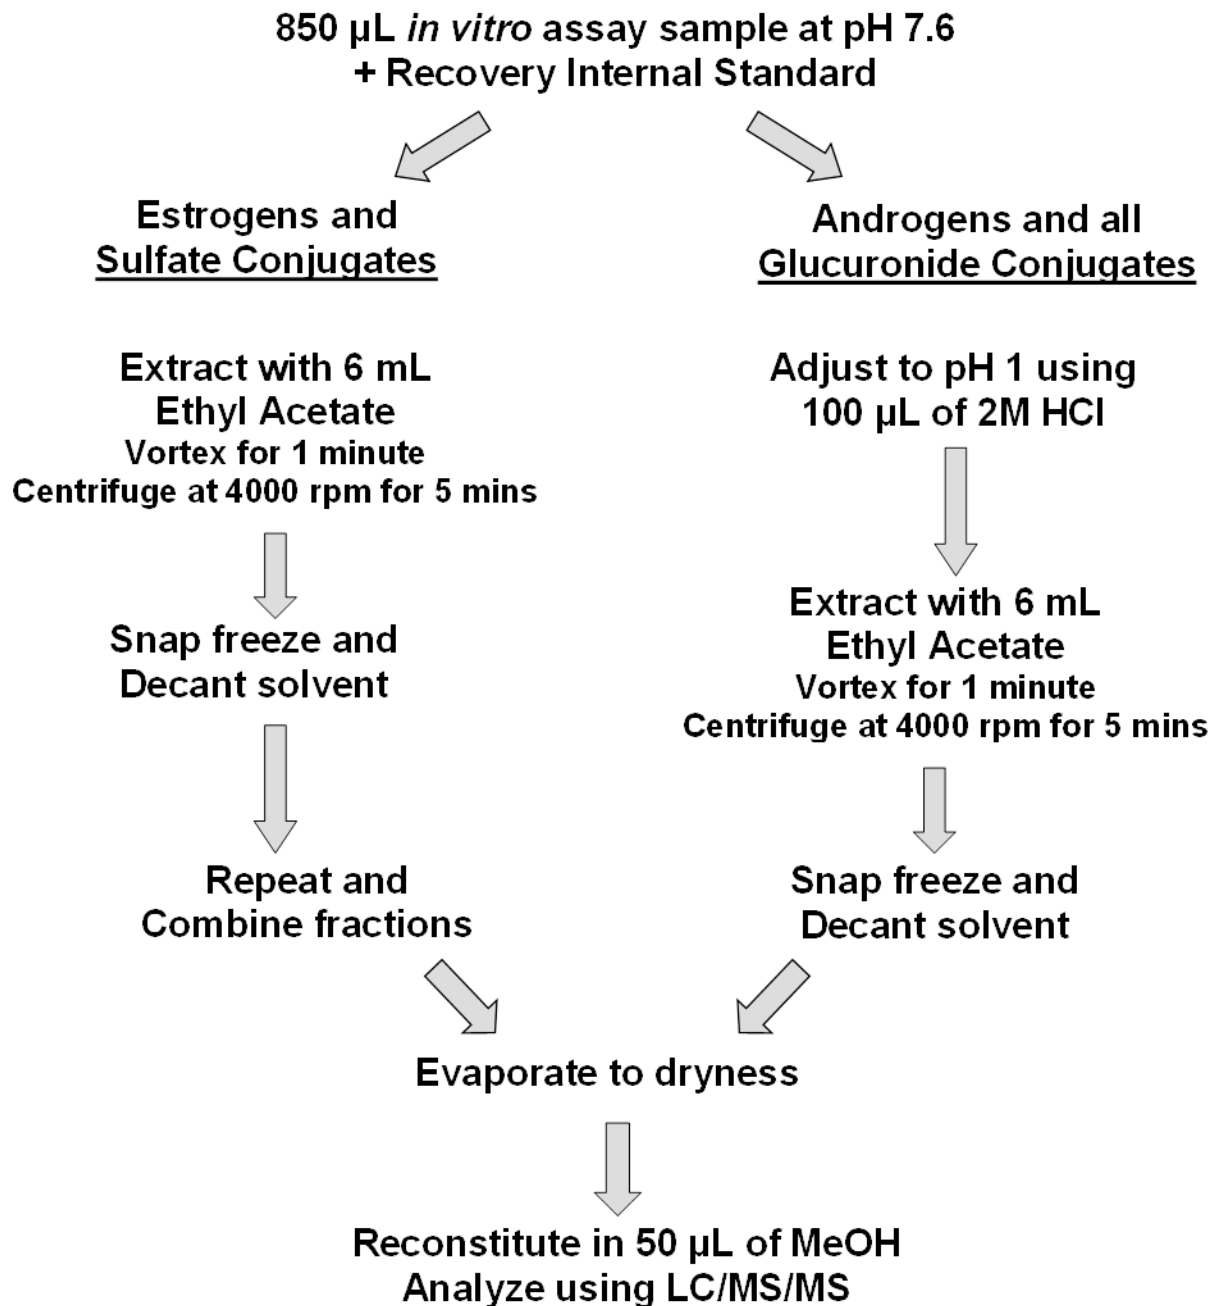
850 µL in vitro assay sample at pH 7.6
+ Recovery Internal Standard

Estrogens and
Sulfate Conjugates

Extract with 6 mL
Ethyl Acetate
Vortex for 1 minute
Centrifuge at 4000 rpm for 5 mins

Snap freeze and
Decant solvent

Repeat and
Combine fractions

Androgens and all
Glucuronide Conjugates

Adjust to pH 1 using
100 µL of 2M HCl

Extract with 6 mL
Ethyl Acetate
Vortex for 1 minute
Centrifuge at 4000 rpm for 5 mins

Snap freeze and
Decant solvent

Evaporate to dryness

Reconstitute in 50 µL of MeOH
Analyze using LC/MS/MS